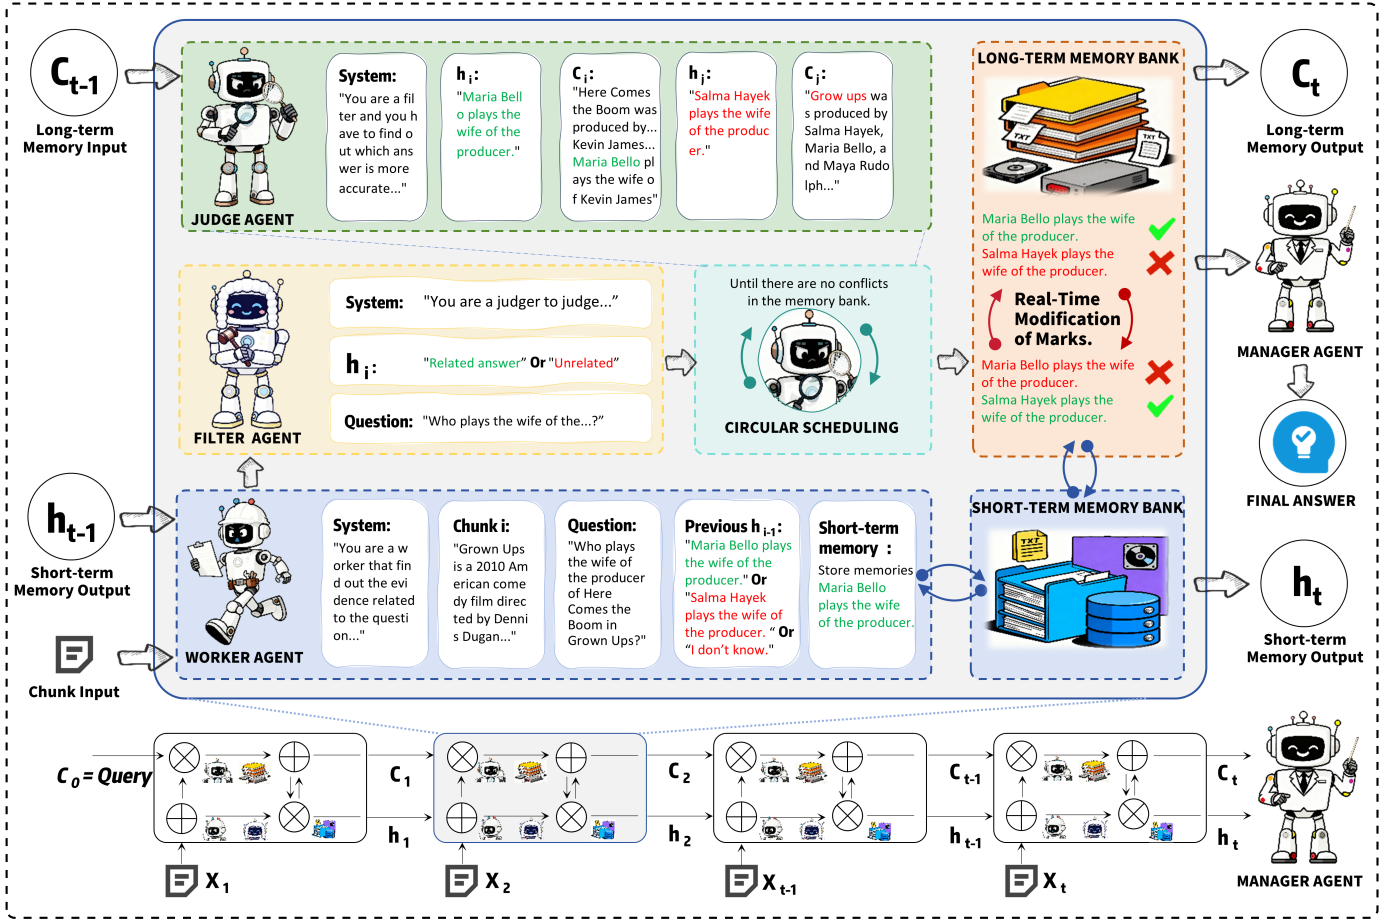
$C_{t-1}$
Long-term Memory Input

System: "You are a filter and you have to find out which answer is more accurate..."

$h_i$: "Maria Bello plays the wife of the producer."

$C_i$: "Here Comes the Boom was produced by... Kevin James... Maria Bello plays the wife of Kevin James"

$h_j$: "Salma Hayek plays the wife of the producer."

$C_j$: "Grow ups was produced by Salma Hayek, Maria Bello, and Maya Rudolph..."

JUDGE AGENT

LONG-TERM MEMORY BANK

$C_t$
Long-term Memory Output

Maria Bello plays the wife of the producer.
Salma Hayek plays the wife of the producer.

Real-Time Modification of Marks.

Maria Bello plays the wife of the producer.
Salma Hayek plays the wife of the producer.

MANAGER AGENT

FINAL ANSWER

System: "You are a judger to judge..."

$h_i$: "Related answer" Or "Unrelated"

Question: "Who plays the wife of the...?"

FILTER AGENT

Until there are no conflicts in the memory bank.

CIRCULAR SCHEDULING

$h_{t-1}$
Short-term Memory Output

System: "You are a worker that find out the evidence related to the question..."

Chunk i: "Grown Ups is a 2010 American comedy film directed by Dennis Dugan..."

Question: "Who plays the producer of Here Comes the Boom in Grown Ups?"

Previous $h_{i-1}$: "Maria Bello plays the wife of the producer." Or "Salma Hayek plays the wife of the producer. " Or "I don't know."

Short-term memory: Store memories Maria Bello plays the wife of the producer.

SHORT-TERM MEMORY BANK

$h_t$
Short-term Memory Output

WORKER AGENT

Chunk Input

$C_0$= Query

$C_1$
$h_1$
$C_2$
$h_2$
$C_{t-1}$
$h_{t-1}$
$C_t$
$h_t$

$X_1$
$X_2$
$X_{t-1}$
$X_t$

MANAGER AGENT